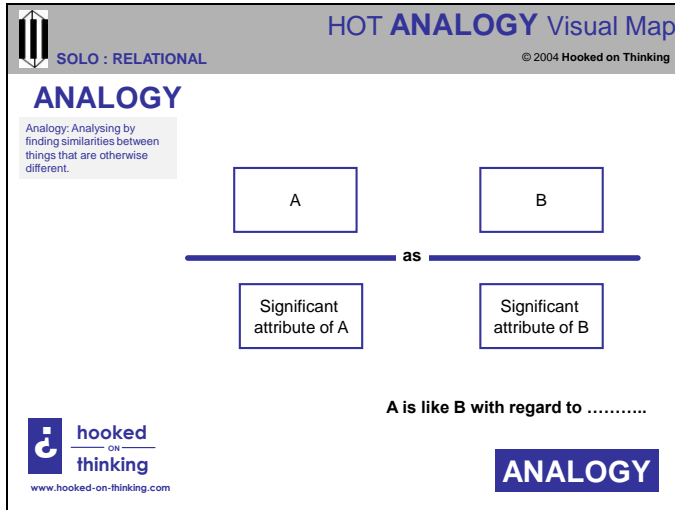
HOT **ANALOGY** Visual Map

SOLO : RELATIONAL

© 2004 Hooked on Thinking

ANALOGY

Analogy: Analysing by finding similarities between things that are otherwise different.

A

B

as

Significant attribute of A

Significant attribute of B

A is like B with regard to ………..

hooked ON thinking

www.hooked-on-thinking.com

ANALOGY